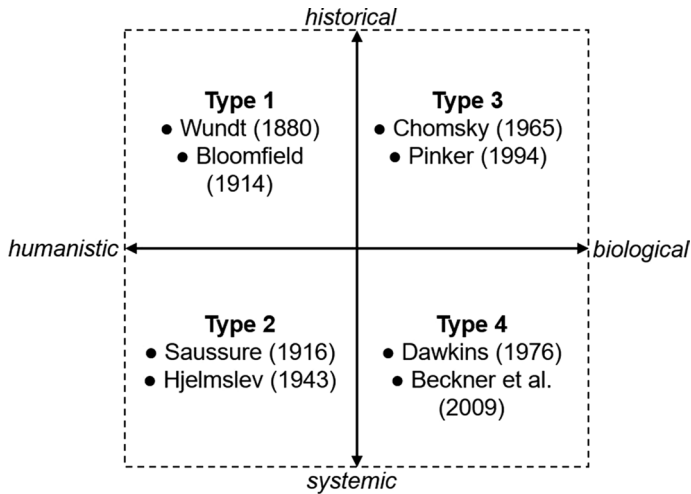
historical

humanistic

biological

systemic

**Type 1**
● Wundt (1880)
● Bloomfield (1914)

**Type 3**
● Chomsky (1965)
● Pinker (1994)

**Type 2**
● Saussure (1916)
● Hjelmslev (1943)

**Type 4**
● Dawkins (1976)
● Beckner et al. (2009)